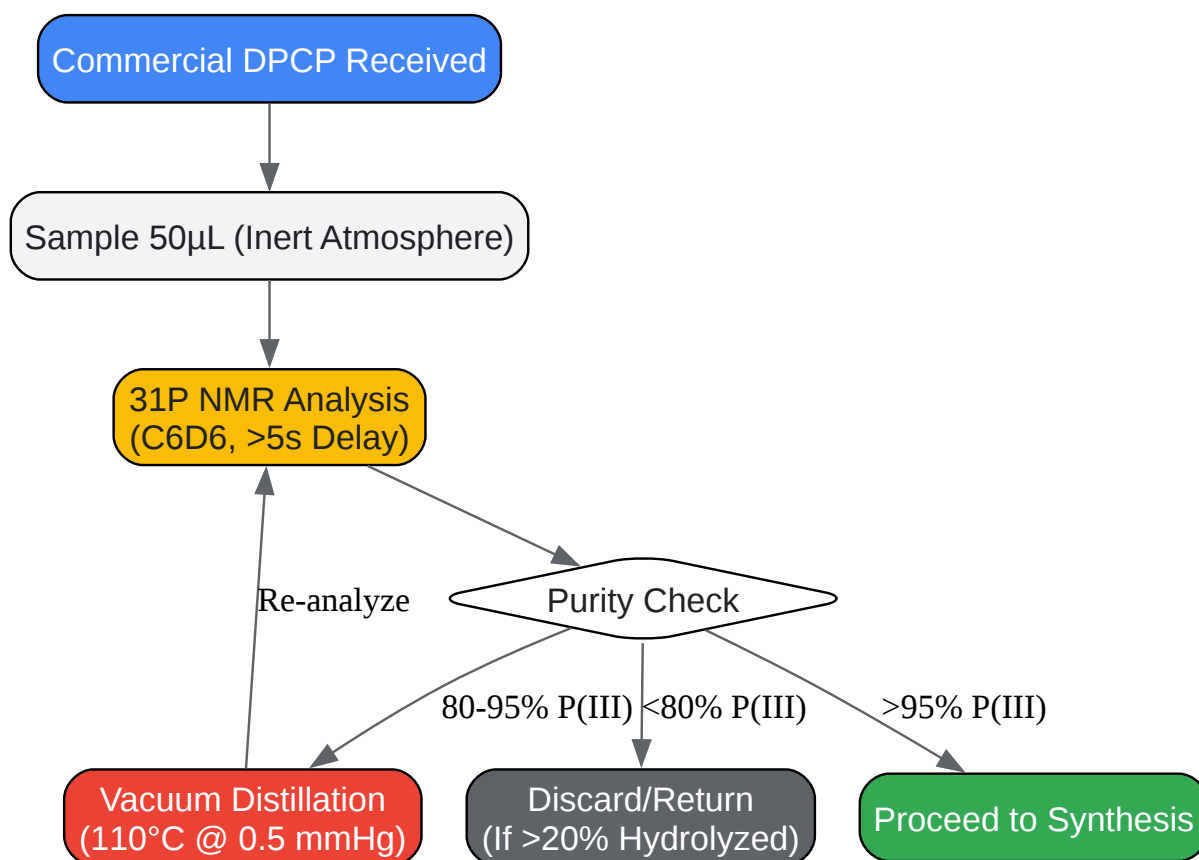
Commercial DPCP Received

Sample 50µL (Inert Atmosphere)

31P NMR Analysis
(C6D6, >5s Delay)

Re-analyze

Purity Check

80-95% P(III)

<80% P(III)

>95% P(III)

Vacuum Distillation
(110°C @ 0.5 mmHg)

Discard/Return
(If >20% Hydrolyzed)

Proceed to Synthesis